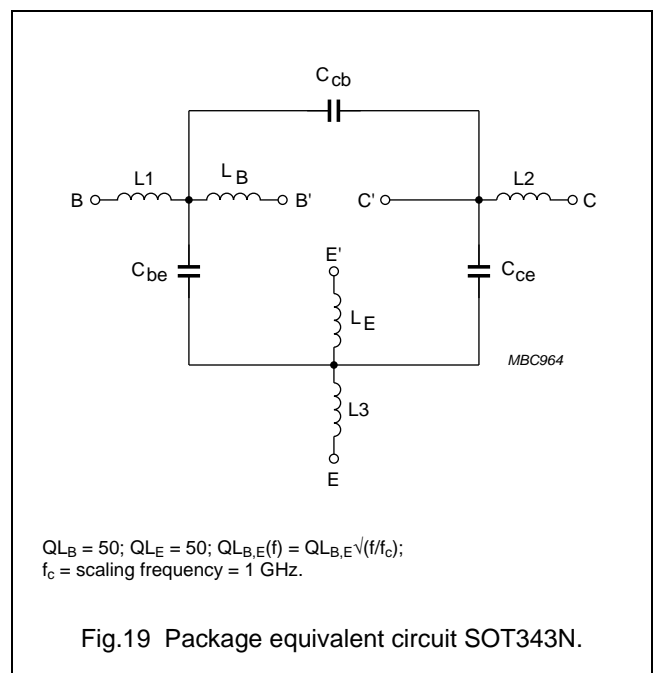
$C_{cb}$

L1

$L_B$

B

B'

C'

L2

C

$C_{be}$

E'

$C_{ce}$

$L_E$

MBC964

L3

E

$QL_B = 50$; $QL_E = 50$; $QL_{B,E}(f) = QL_{B,E}\sqrt{(f/f_c)}$;
$f_c$ = scaling frequency = 1 GHz.

Fig.19 Package equivalent circuit SOT343N.